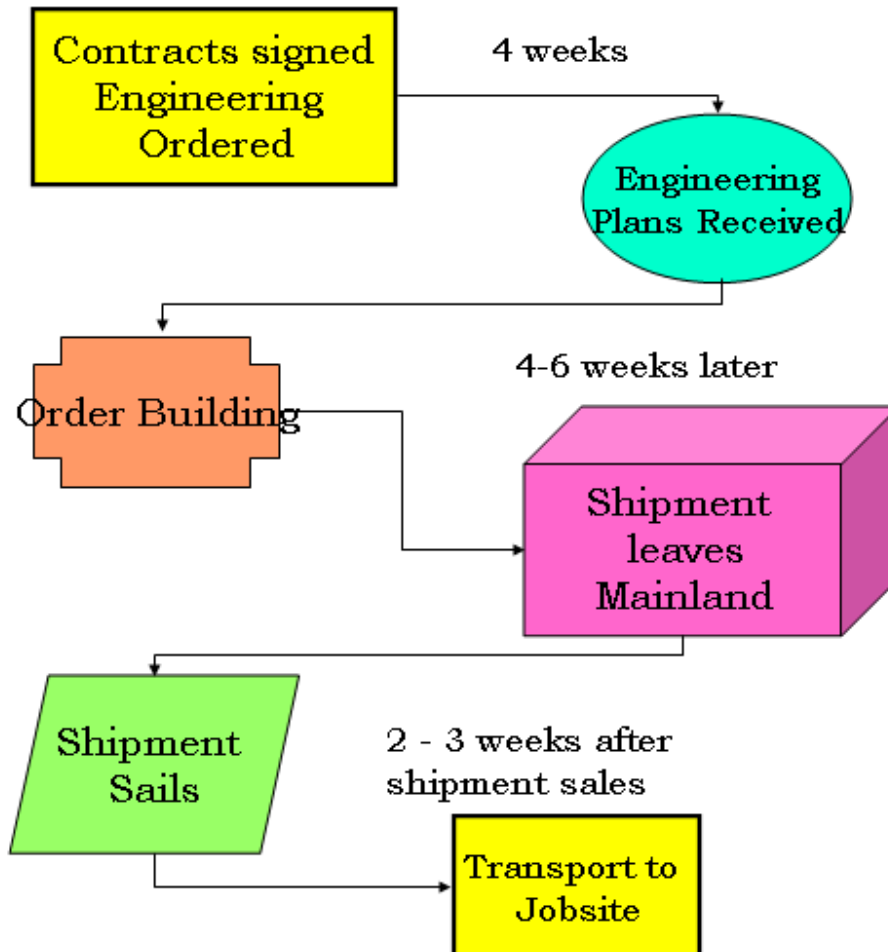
Contracts signed Engineering Ordered

4 weeks

Engineering Plans Received

Order Building

4-6 weeks later

Shipment leaves Mainland

Shipment Sails

2 - 3 weeks after shipment sales

Transport to Jobsite